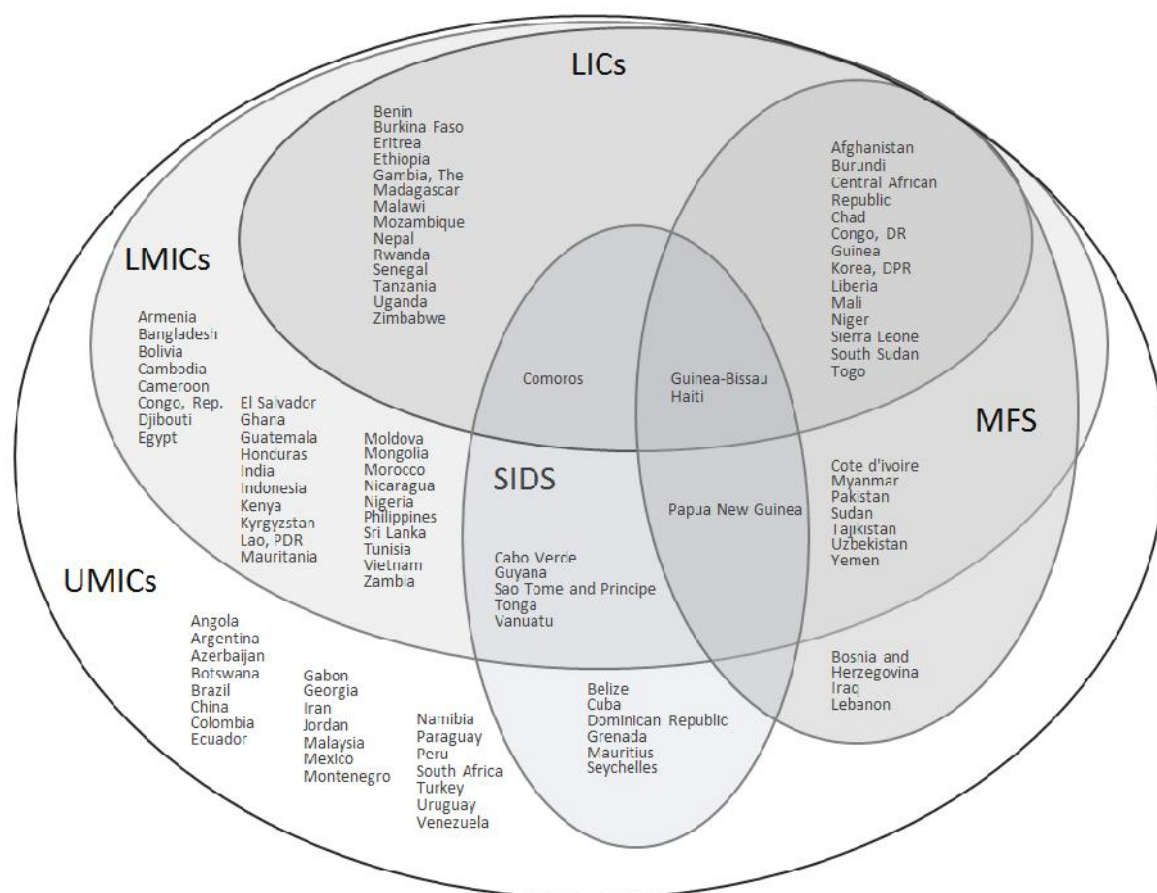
LICs

Benin
Burkina Faso
Eritrea
Ethiopia
Gambia, The
Madagascar
Malawi
Mozambique
Nepal
Rwanda
Senegal
Tanzania
Uganda
Zimbabwe

Afghanistan
Burundi
Central African Republic
Chad
Congo, DR
Guinea
Korea, DPR
Liberia
Mali
Niger
Sierra Leone
South Sudan
Togo

LMICs

Armenia
Bangladesh
Bolivia
Cambodia
Cameroon
Congo, Rep.
Djibouti
Egypt

El Salvador
Ghana
Guatemala
Honduras
India
Indonesia
Kenya
Kyrgyzstan
Lao, PDR
Mauritania

Moldova
Mongolia
Morocco
Nicaragua
Nigeria
Philippines
Sri Lanka
Tunisia
Vietnam
Zambia

Comoros

Guinea-Bissau
Haiti

SIDS

MFS

Papua New Guinea

Cote d'ivoire
Myanmar
Pakistan
Sudan
Tajikistan
Uzbekistan
Yemen

Cabo Verde
Guyana
Sao Tome and Principe
Tonga
Vanuatu

UMICs

Angola
Argentina
Azerbaijan
Botswana
Brazil
China
Colombia
Ecuador

Gabon
Georgia
Iran
Jordan
Malaysia
Mexico
Montenegro

Namibia
Paraguay
Peru
South Africa
Turkey
Uruguay
Venezuela

Belize
Cuba
Dominican Republic
Grenada
Mauritius
Seychelles

Bosnia and Herzegovina
Iraq
Lebanon